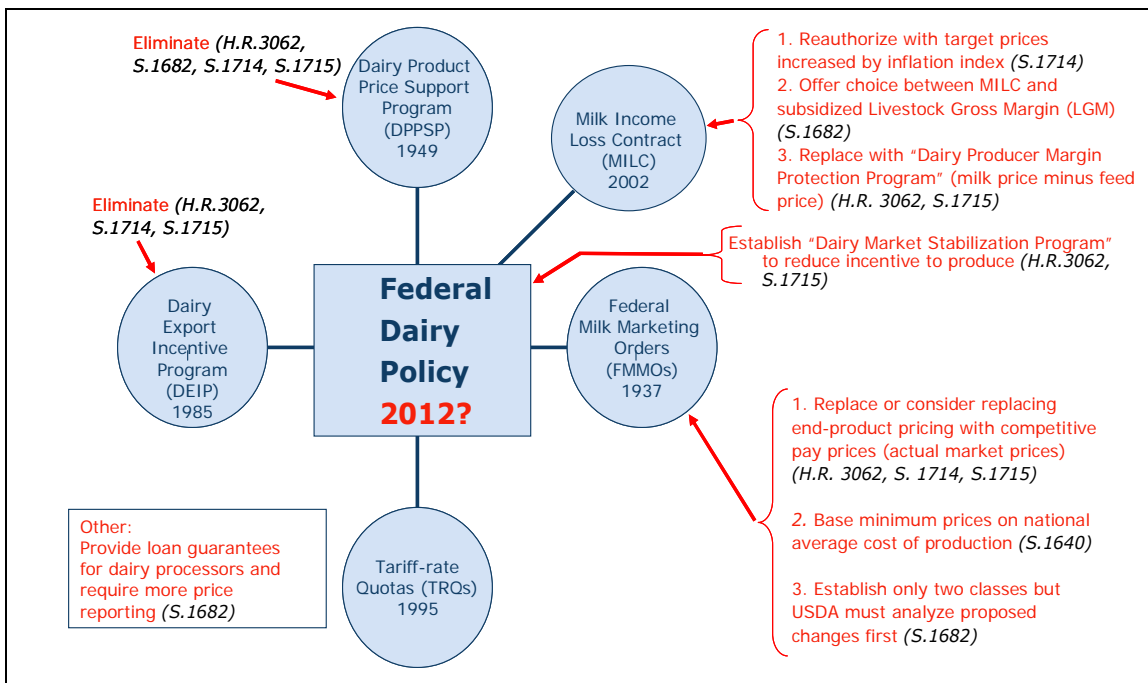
Eliminate (H.R.3062, S.1682, S.1714, S.1715)

Dairy Product Price Support Program (DPPSP) 1949

Milk Income Loss Contract (MILC) 2002

1. Reauthorize with target prices increased by inflation index (S.1714)
2. Offer choice between MILC and subsidized Livestock Gross Margin (LGM) (S.1682)
3. Replace with "Dairy Producer Margin Protection Program" (milk price minus feed price) (H.R. 3062, S.1715)

Eliminate (H.R.3062, S.1714, S.1715)

Establish "Dairy Market Stabilization Program" to reduce incentive to produce (H.R.3062, S.1715)

Dairy Export Incentive Program (DEIP) 1985

Federal Dairy Policy 2012?

Federal Milk Marketing Orders (FMMOs) 1937

1. Replace or consider replacing end-product pricing with competitive pay prices (actual market prices) (H.R. 3062, S. 1714, S.1715)

2. Base minimum prices on national average cost of production (S.1640)

3. Establish only two classes but USDA must analyze proposed changes first (S.1682)

Other:
Provide loan guarantees for dairy processors and require more price reporting (S.1682)

Tariff-rate Quotas (TRQs) 1995